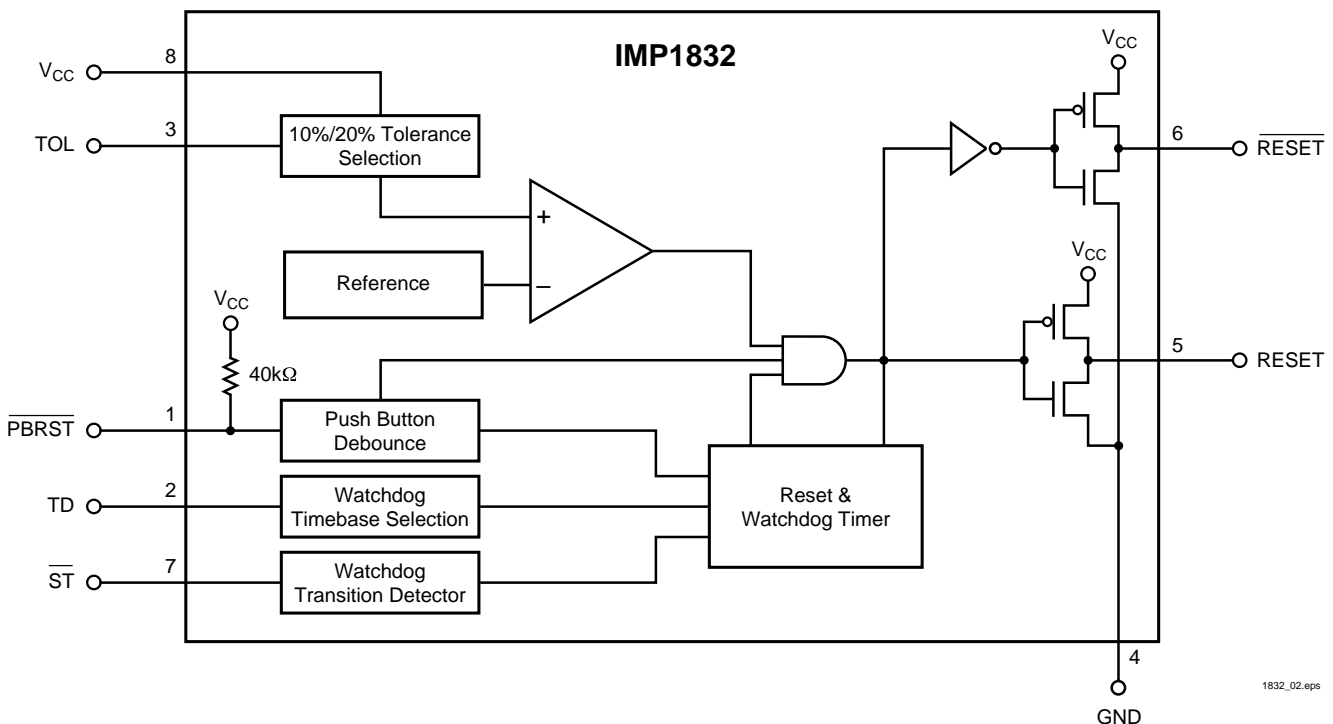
IMP1832

$V_{CC}$
8
TOL
3
10%/20% Tolerance Selection
+
–
Reference
$V_{CC}$
40kΩ
$\overline{PBRST}$
1
Push Button Debounce
TD
2
Watchdog Timebase Selection
$\overline{ST}$
7
Watchdog Transition Detector
Reset & Watchdog Timer
$V_{CC}$
6
$\overline{RESET}$
$V_{CC}$
5
RESET
4
GND

1832_02.eps